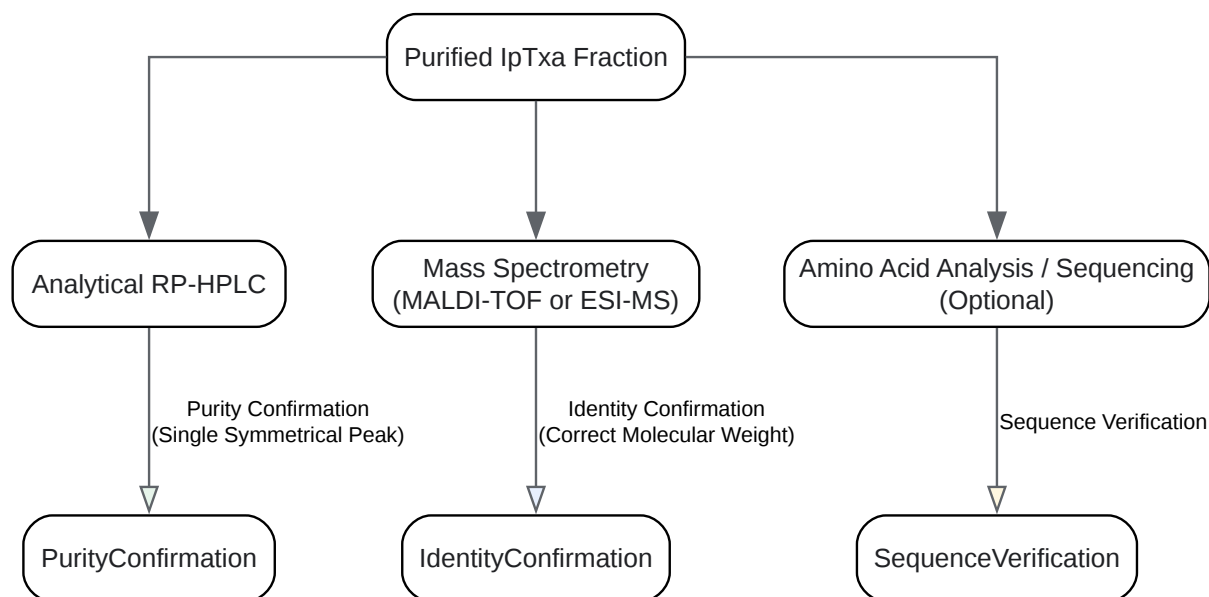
Purified IpTxa Fraction

Analytical RP-HPLC

Mass Spectrometry (MALDI-TOF or ESI-MS)

Amino Acid Analysis / Sequencing (Optional)

Purity Confirmation (Single Symmetrical Peak)

Identity Confirmation (Correct Molecular Weight)

Sequence Verification

PurityConfirmation

IdentityConfirmation

SequenceVerification